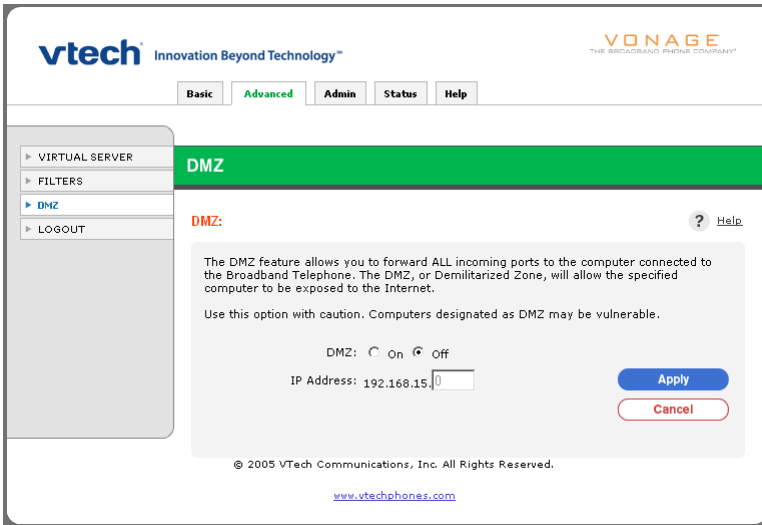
vtech Innovation Beyond Technology™

VONAGE
THE BROADBAND PHONE COMPANY®

Basic | Advanced | Admin | Status | Help

VIRTUAL SERVER
FILTERS
DMZ
LOGOUT

DMZ

DMZ:

? Help

The DMZ feature allows you to forward ALL incoming ports to the computer connected to the Broadband Telephone. The DMZ, or Demilitarized Zone, will allow the specified computer to be exposed to the Internet.

Use this option with caution. Computers designated as DMZ may be vulnerable.

DMZ: On Off

IP Address: 192.168.15. 0

Apply

Cancel

© 2005 VTech Communications, Inc. All Rights Reserved.

www.vtechphones.com